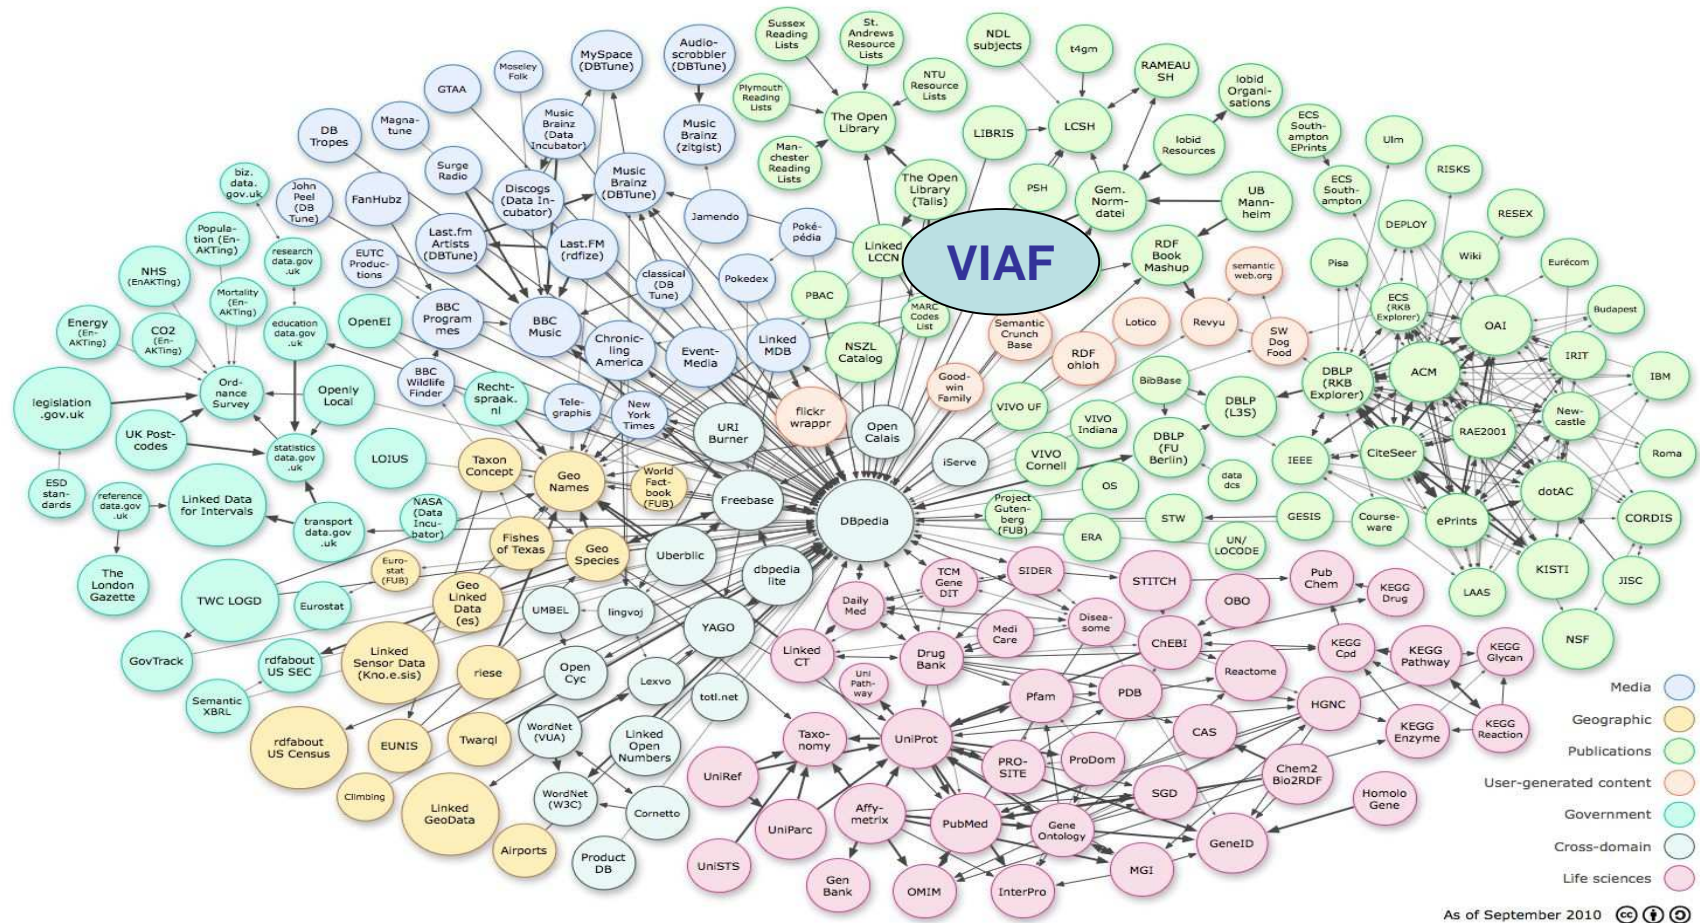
Sussex Reading Lists
St. Andrews Resource Lists
NDL subjects
t4gm
RAMEAU SH
lobid Organisations
MySpace (DBTune)
Audioscrobbler (DBTune)
Moseley Folk
GTAA
Plymouth Reading Lists
The Open Library
NTU Resource Lists
LIBRIS
LCSH
lobid Resources
ECS Southampton EPrints
Ulm
Music Brainz (Data Incubator)
Music Brainz (zitgist)
DB Tropes
Magnatune
Manchester Reading Lists
RISKS
Surge Radio
Music Brainz (DBTune)
The Open Library (Talis)
PSH
Gem. Normdatei
UB Mannheim
ECS Southampton
biz. data. gov.uk
John Peel (DB Tune)
FanHubz
Discogs (Data Incubator)
Jamendo
DEPLOY
RESEX
Last.fm Artists (DBTune)
Last.FM (rdfize)
Poképédia
Linked LCCN
VIAF
RDF Book Mashup
semantic web.org
Wiki
Pisa
Eurécom
Population (EnAKTing)
research data.gov.uk
EUTC Productions
classical (DB Tune)
Pokedex
PBAC
NHS (EnAKTing)
Mortality (EnAKTing)
ECS (RKB Explorer)
Budapest
BBC Program mes
BBC Music
MARC Codes List
Semantic Crunch Base
Lotico
Revyu
SW Dog Food
OAI
Energy (EnAKTing)
CO2 (EnAKTing)
education data.gov.uk
OpenEI
Chronicling America
Event Media
Linked MDB
NSZL Catalog
RDF ohloh
IRIT
BBC Wildlife Finder
DBLP (RKB Explorer)
ACM
IBM
legislation .gov.uk
Ordnance Survey
Openly Local
Rechtspraak. nl
Telegraphis
New York Times
flickr wrappr
Goodwin Family
BibBase
VIVO UF
DBLP (L3S)
Newcastle
URI Burner
Open Calais
VIVO Indiana
RAE2001
UK Postcodes
statistics data.gov.uk
LOIUS
Taxon Concept
Geo Names
World Factbook (FUB)
iServe
VIVO Cornell
DBLP (FU Berlin)
IEEE
CiteSeer
Roma
ESD standards
reference data.gov.uk
Linked Data for Intervals
NASA (Data Incubator)
Freebase
DBpedia
OS
data dcs
dotAC
Project Gutenberg (FUB)
STW
GESIS
Courseware
ePrints
CORDIS
transport data.gov.uk
Fishes of Texas
Geo Species
ERA
UN/ LOCODE
The London Gazette
Eurostat (FUB)
Uberblic
dbpedia lite
TCM Gene DIT
SIDER
STITCH
Pub Chem
KEGG Drug
KISTI
JISC
TWC LOGD
Eurostat
Geo Linked Data (es)
UMBEL
lingvoj
YAGO
Daily Med
Diseasome
OBO
LAAS
Linked CT
Medi Care
ChEBI
KEGG Cpd
KEGG Pathway
KEGG Glycan
NSF
GovTrack
rdfabout US SEC
Linked Sensor Data (Kno.e.sis)
riese
Open Cyc
Lexvo
Uni Pathway
Drug Bank
Reactome
Media
Semantic XBRL
totl.net
Pfam
PDB
HGNC
Geographic
rdfabout US Census
EUNIS
Twarql
WordNet (VUA)
Linked Open Numbers
Taxonomy
UniProt
CAS
KEGG Enzyme
KEGG Reaction
Publications
UniRef
PROSITE
ProDom
Chem2 Bio2RDF
User-generated content
Climbing
Linked GeoData
WordNet (W3C)
Cornetto
SGD
Homolo Gene
Government
Affymetrix
UniParc
PubMed
Gene Ontology
GeneID
Cross-domain
Airports
Product DB
UniSTS
Gen Bank
OMIM
InterPro
MGI
Life sciences
As of September 2010